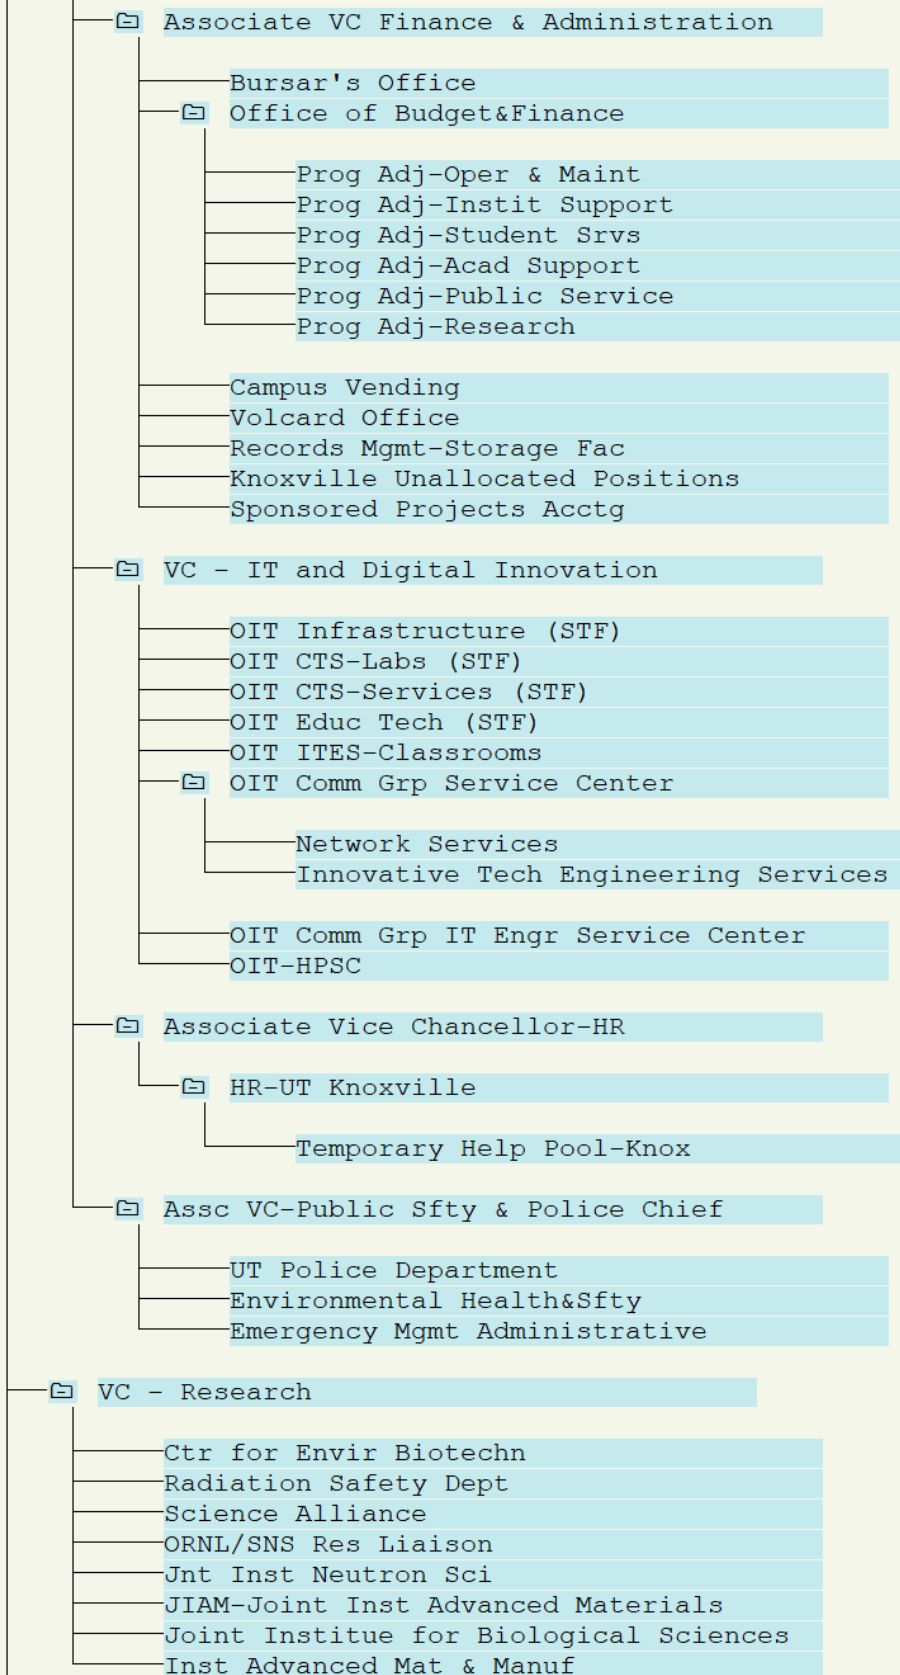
Associate VC Finance & Administration

Bursar's Office
Office of Budget&Finance

Prog Adj-Oper & Maint
Prog Adj-Instit Support
Prog Adj-Student Srvs
Prog Adj-Acad Support
Prog Adj-Public Service
Prog Adj-Research

Campus Vending
Volcard Office
Records Mgmt-Storage Fac
Knoxville Unallocated Positions
Sponsored Projects Acctg

VC - IT and Digital Innovation

OIT Infrastructure (STF)
OIT CTS-Labs (STF)
OIT CTS-Services (STF)
OIT Educ Tech (STF)
OIT ITES-Classrooms
OIT Comm Grp Service Center

Network Services
Innovative Tech Engineering Services

OIT Comm Grp IT Engr Service Center
OIT-HPSC

Associate Vice Chancellor-HR

HR-UT Knoxville

Temporary Help Pool-Knox

Assc VC-Public Sfty & Police Chief

UT Police Department
Environmental Health&Sfty
Emergency Mgmt Administrative

VC - Research

Ctr for Envir Biotechn
Radiation Safety Dept
Science Alliance
ORNL/SNS Res Liaison
Jnt Inst Neutron Sci
JIAM-Joint Inst Advanced Materials
Joint Institute for Biological Sciences
Inst Advanced Mat & Manuf